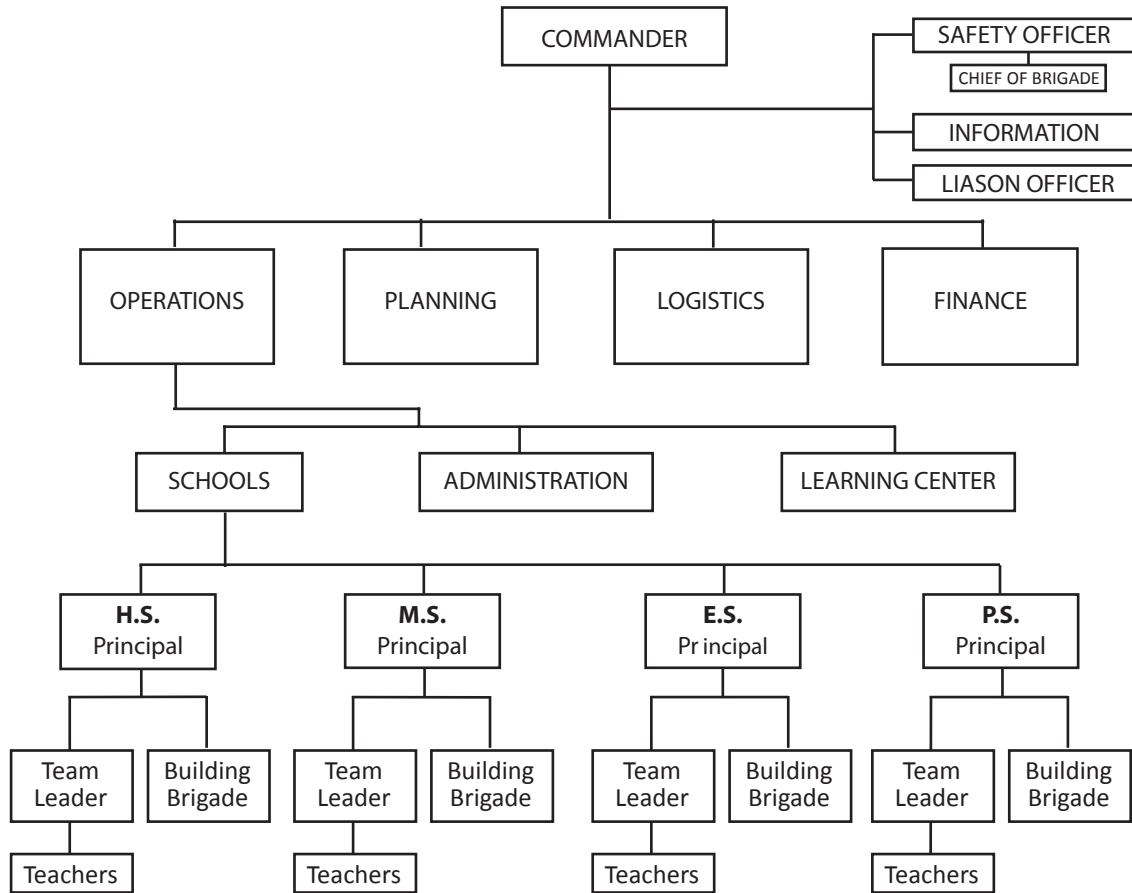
COMMANDER

SAFETY OFFICER

CHIEF OF BRIGADE

INFORMATION

LIASON OFFICER

OPERATIONS

PLANNING

LOGISTICS

FINANCE

SCHOOLS

ADMINISTRATION

LEARNING CENTER

**H.S.** Principal

**M.S.** Principal

**E.S.** Pr incipal

**P.S.** Principal

Team Leader

Building Brigade

Teachers

Team Leader

Building Brigade

Teachers

Team Leader

Building Brigade

Teachers

Team Leader

Building Brigade

Teachers